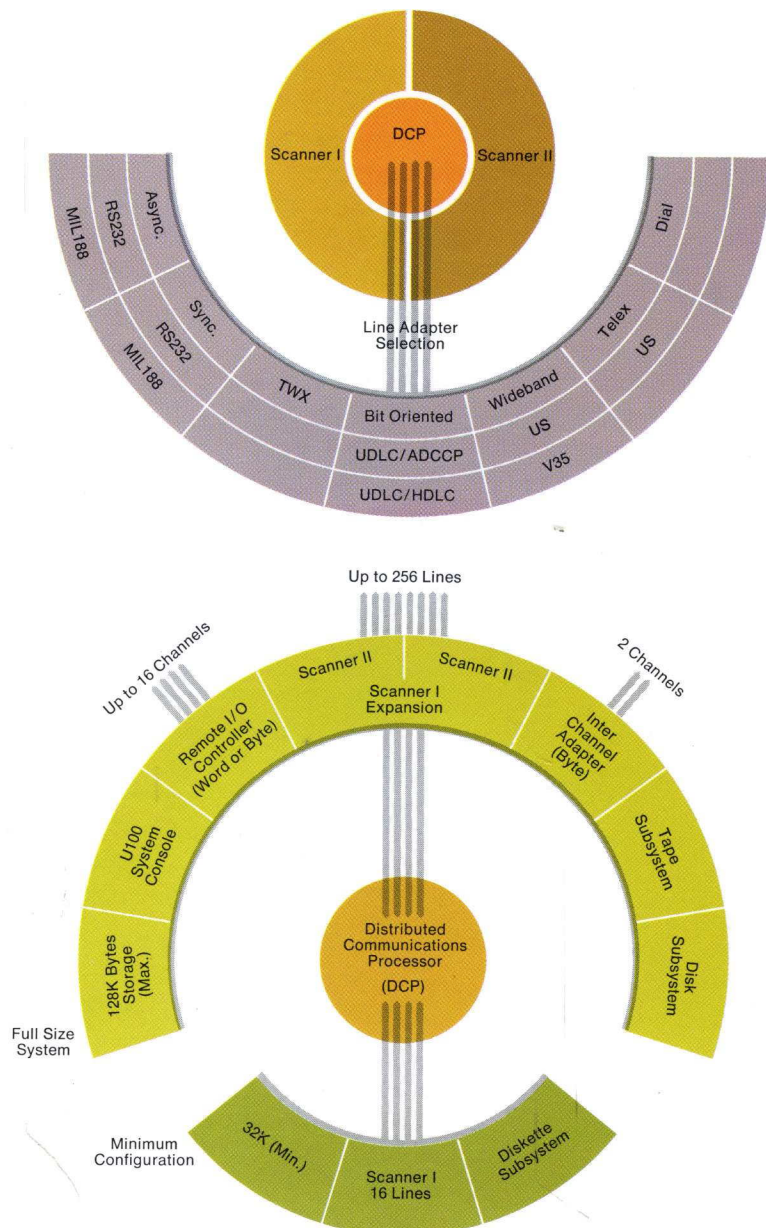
DCP
Scanner I
Scanner II
MIL188
RS232
Async.
Sync.
RS232
MIL188
Dial
Telex
US
Line Adapter Selection
TWX
Bit Oriented
Wideband
US
UDLC/ADCCP
V35
UDLC/HDLC

Up to 256 Lines
Up to 16 Channels
2 Channels
Scanner II
Scanner II
Scanner I Expansion
Remote I/O Controller (Word or Byte)
Inter Channel Adapter (Byte)
U100 System Console
Tape Subsystem
128K Bytes Storage (Max.)
Distributed Communications Processor (DCP)
Disk Subsystem
Full Size System
Minimum Configuration
32K (Min.)
Scanner I 16 Lines
Diskette Subsystem